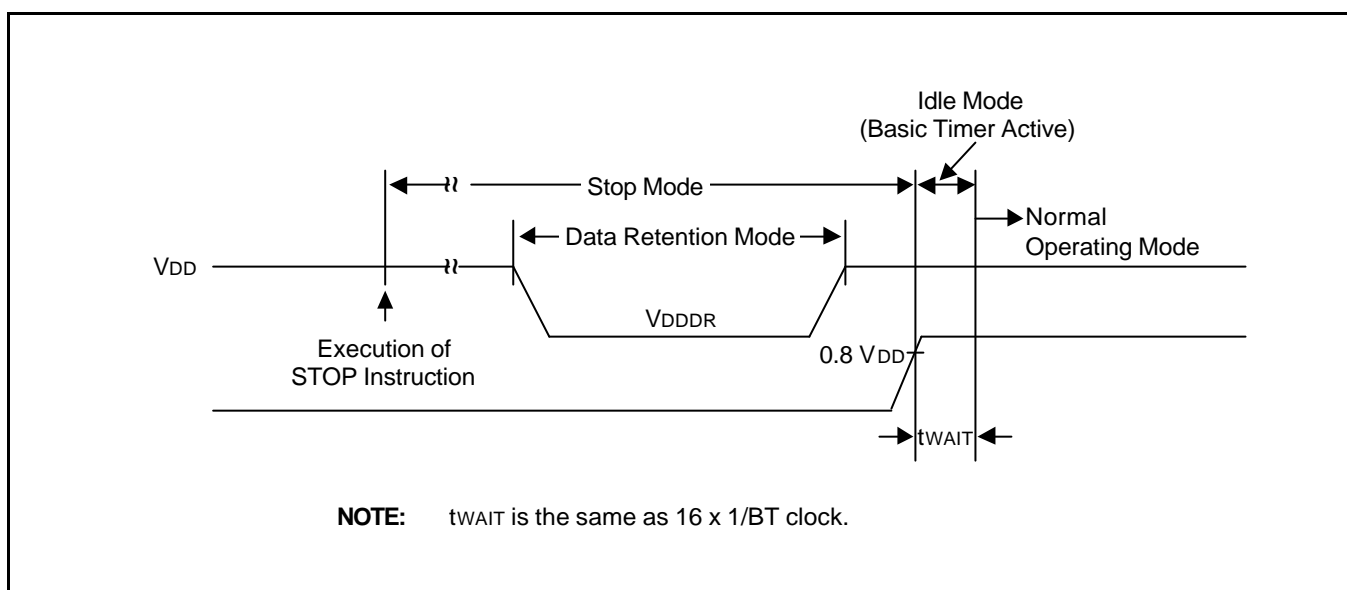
Idle Mode
(Basic Timer Active)

Stop Mode

Normal
Operating Mode

Data Retention Mode

$V_{DD}$

$V_{DDDR}$

Execution of
STOP Instruction

0.8 $V_{DD}$

$t_{WAIT}$

**NOTE:** $t_{WAIT}$ is the same as 16 x 1/BT clock.